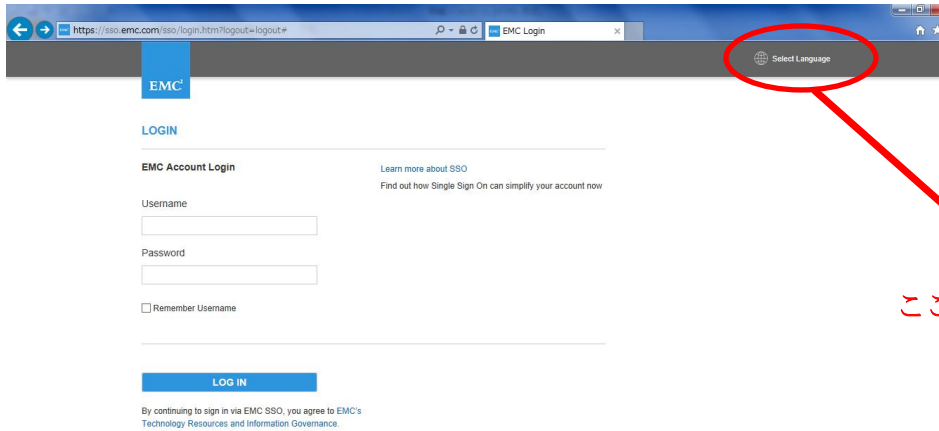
https://sso.emc.com/sso/login.htm?logout=logout#

EMC Login

Select Language

EMC²

LOGIN

EMC Account Login

Learn more about SSO

Find out how Single Sign On can simplify your account now

Username

Password

Remember Username

こ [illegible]

LOG IN

By continuing to sign in via EMC SSO, you agree to EMC's Technology Resources and Information Governance.